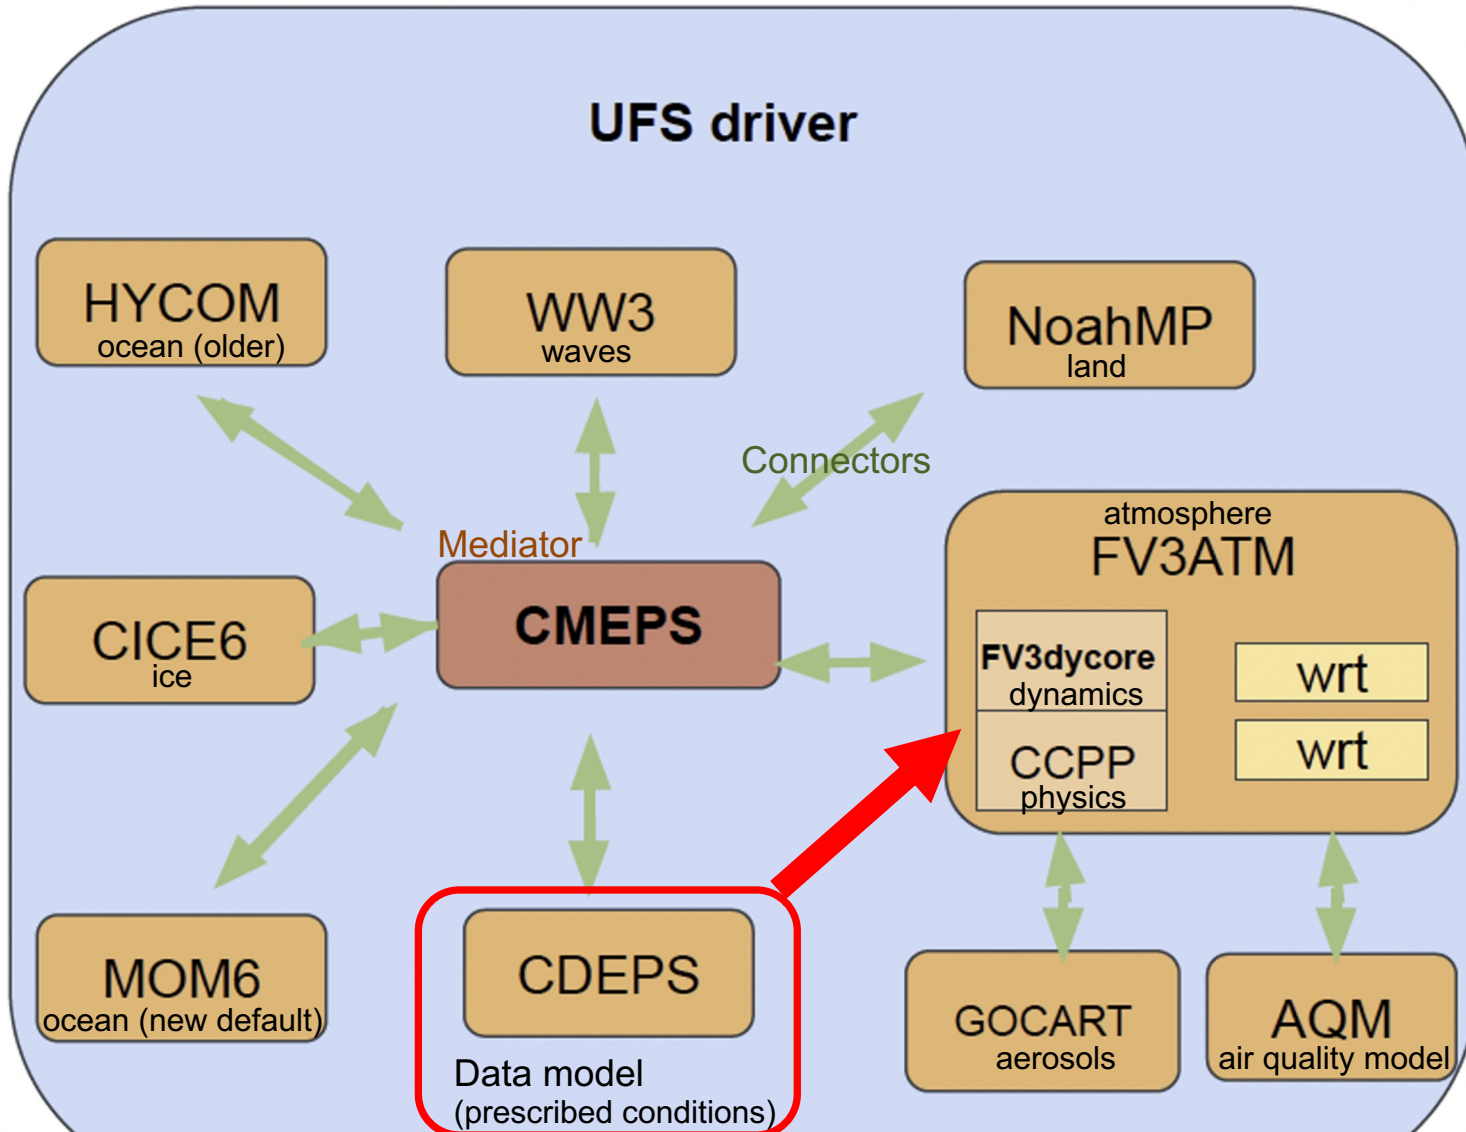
UFS driver

HYCOM
ocean (older)

WW3
waves

NoahMP
land

Connectors

Mediator

CMEPS

CICE6
ice

atmosphere
FV3ATM

FV3dycore
dynamics

CCPP
physics

wrt

wrt

MOM6
ocean (new default)

CDEPS

Data model
(prescribed conditions)

GOCART
aerosols

AQM
air quality model